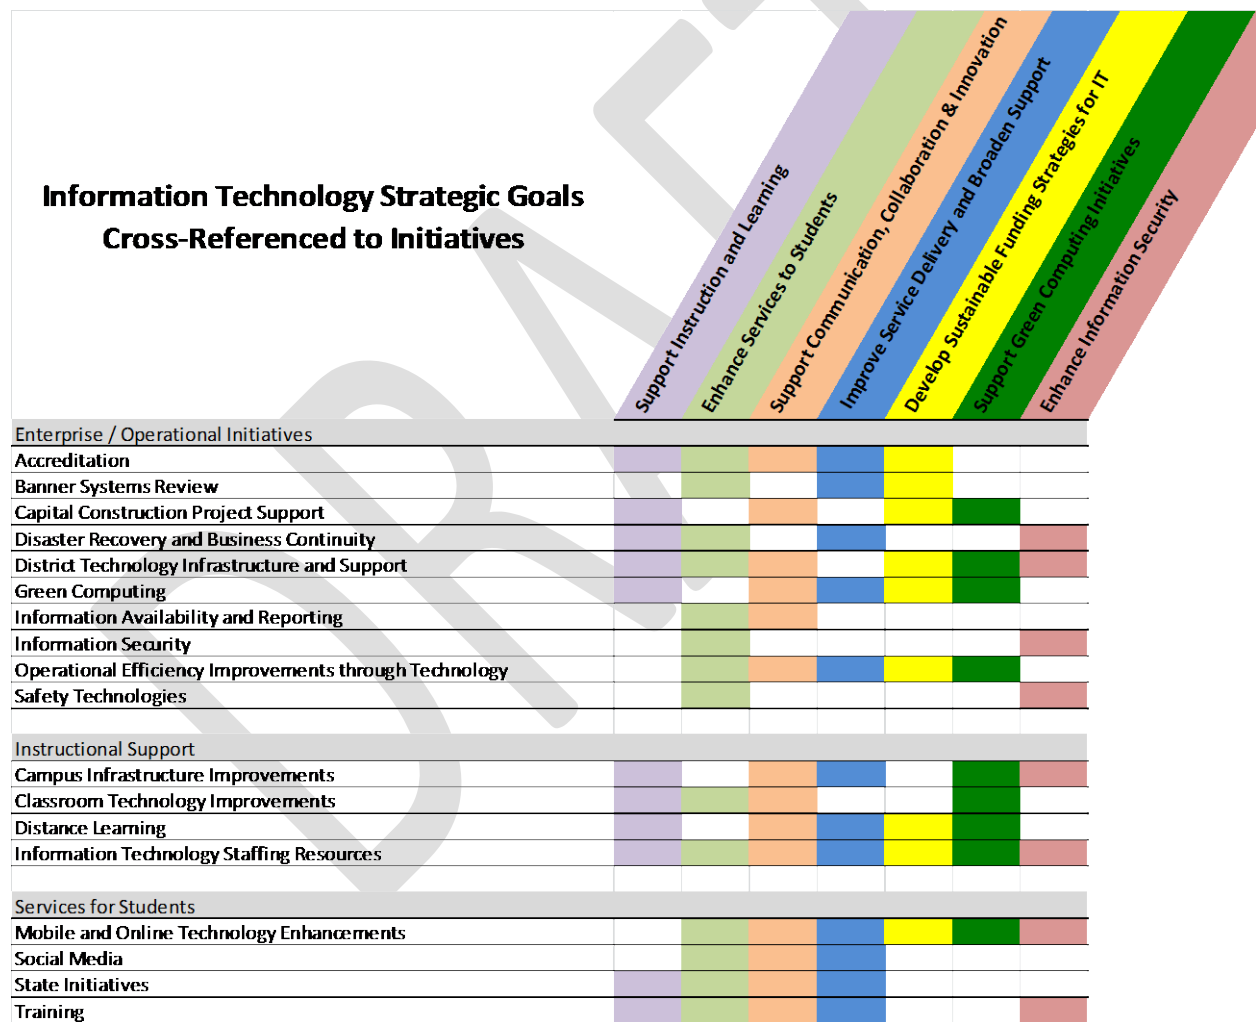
Information Technology Strategic Goals
Cross-Referenced to Initiatives

| | Support Instruction and Learning | Enhance Services to Students | Support Communication, Collaboration & Innovation | Improve Service Delivery and Broaden Support | Develop Sustainable Funding Strategies for IT | Support Green Computing Initiatives | Enhance Information Security |
|---|---|---|---|---|---|---|---|
| Enterprise / Operational Initiatives | | | | | | | |
| Accreditation | | | | | | | |
| Banner Systems Review | | | | | | | |
| Capital Construction Project Support | | | | | | | |
| Disaster Recovery and Business Continuity | | | | | | | |
| District Technology Infrastructure and Support | | | | | | | |
| Green Computing | | | | | | | |
| Information Availability and Reporting | | | | | | | |
| Information Security | | | | | | | |
| Operational Efficiency Improvements through Technology | | | | | | | |
| Safety Technologies | | | | | | | |
| | | | | | | | |
| Instructional Support | | | | | | | |
| Campus Infrastructure Improvements | | | | | | | |
| Classroom Technology Improvements | | | | | | | |
| Distance Learning | | | | | | | |
| Information Technology Staffing Resources | | | | | | | |
| | | | | | | | |
| Services for Students | | | | | | | |
| Mobile and Online Technology Enhancements | | | | | | | |
| Social Media | | | | | | | |
| State Initiatives | | | | | | | |
| Training | | | | | | | |

DRAFT